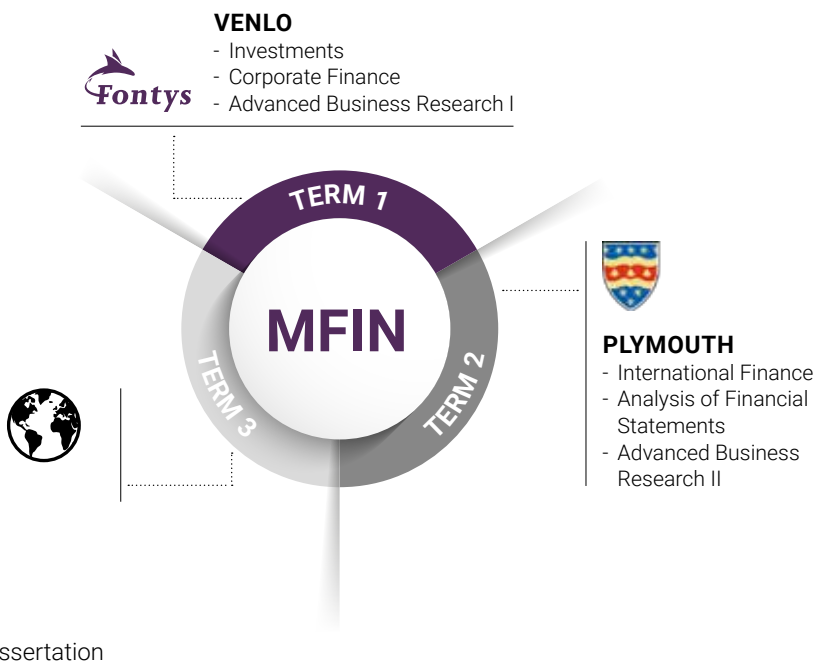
Fontys

VENLO
- Investments
- Corporate Finance
- Advanced Business Research I

TERM 1

MFIN

TERM 2

TERM 3

PLYMOUTH
- International Finance
- Analysis of Financial Statements
- Advanced Business Research II

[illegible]ssertation